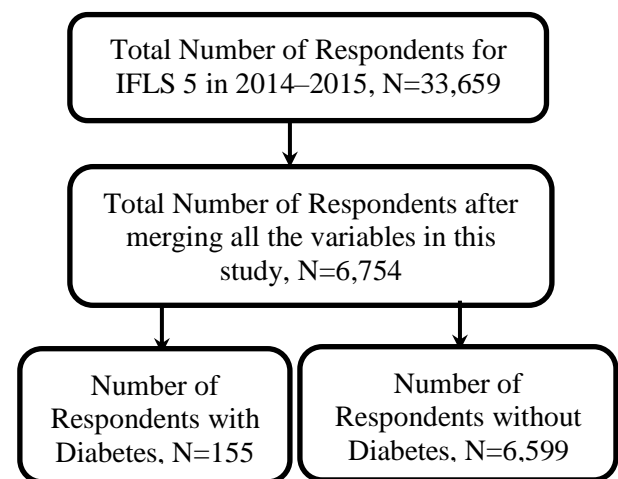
Total Number of Respondents for IFLS 5 in 2014–2015, N=33,659

Total Number of Respondents after merging all the variables in this study, N=6,754

Number of Respondents with Diabetes, N=155

Number of Respondents without Diabetes, N=6,599